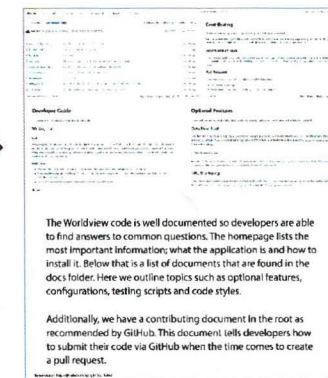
Developer Guide

Contributing

Optional Features

The Worldview code is well documented so developers are able to find answers to common questions. The homepage lists the most important information; what the application is and how to install it. Below that is a list of documents that are found in the docs folder. Here we outline topics such as optional features, configurations, testing scripts and code styles.

Additionally, we have a contributing document in the root as recommended by GitHub. This document tells developers how to submit their code via GitHub when the time comes to create a pull request.

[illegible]